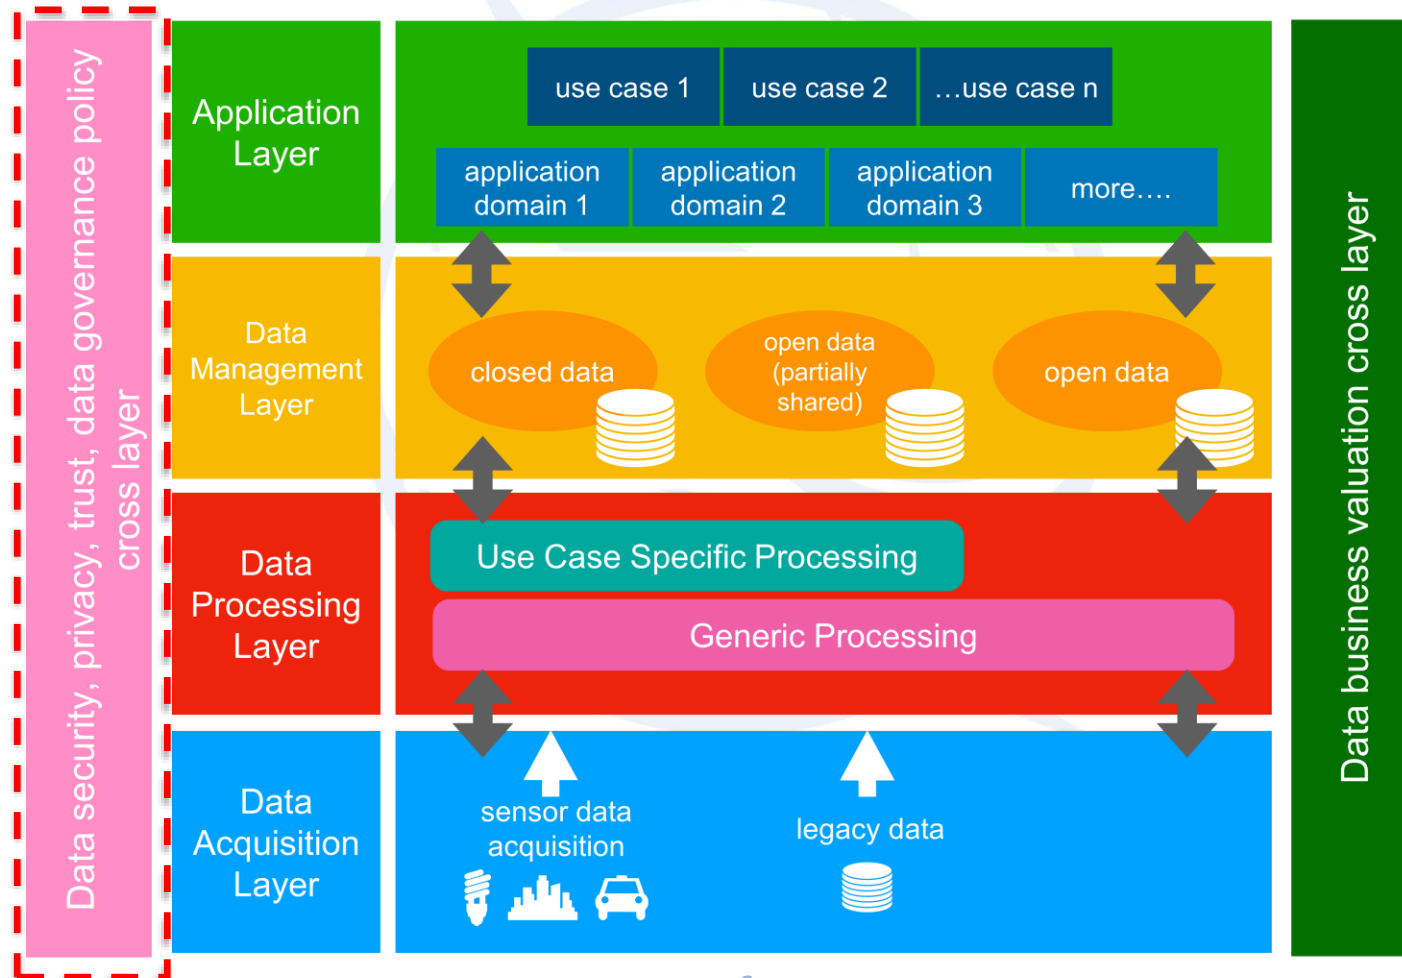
Data security, privacy, trust, data governance policy cross layer

Application Layer

use case 1

use case 2

…use case n

application domain 1

application domain 2

application domain 3

more….

Data Management Layer

closed data

open data (partially shared)

open data

Data Processing Layer

Use Case Specific Processing

Generic Processing

Data Acquisition Layer

sensor data acquisition

legacy data

Data business valuation cross layer